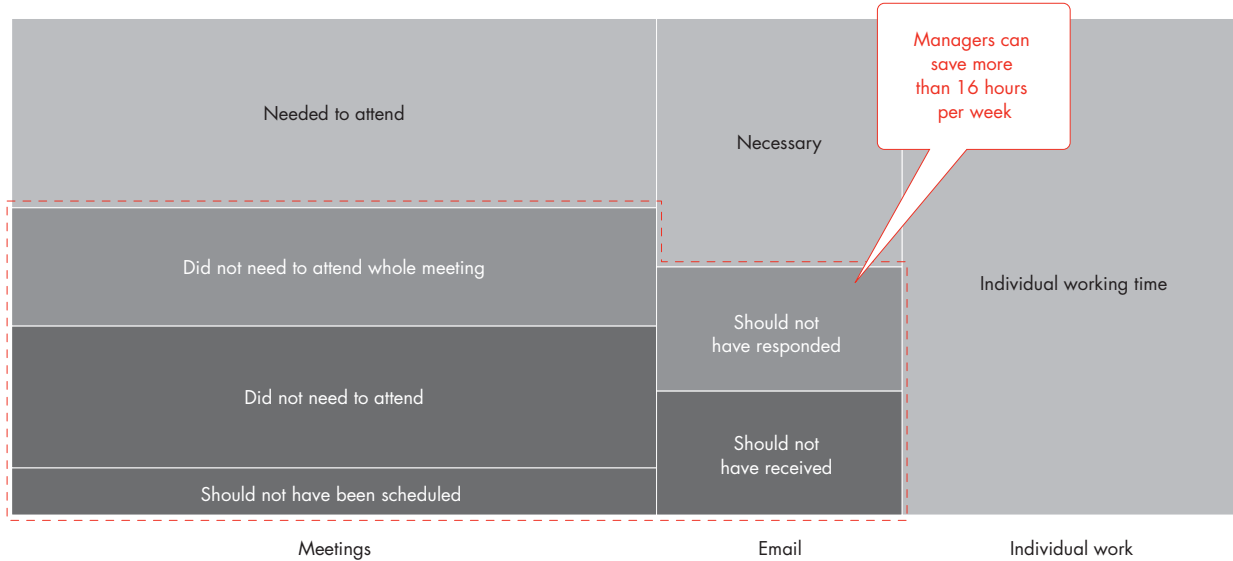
Managers can save more than 16 hours per week

Needed to attend

Necessary

Did not need to attend whole meeting

Individual working time

Should not have responded

Did not need to attend

Should not have received

Should not have been scheduled

Meetings

Email

Individual work